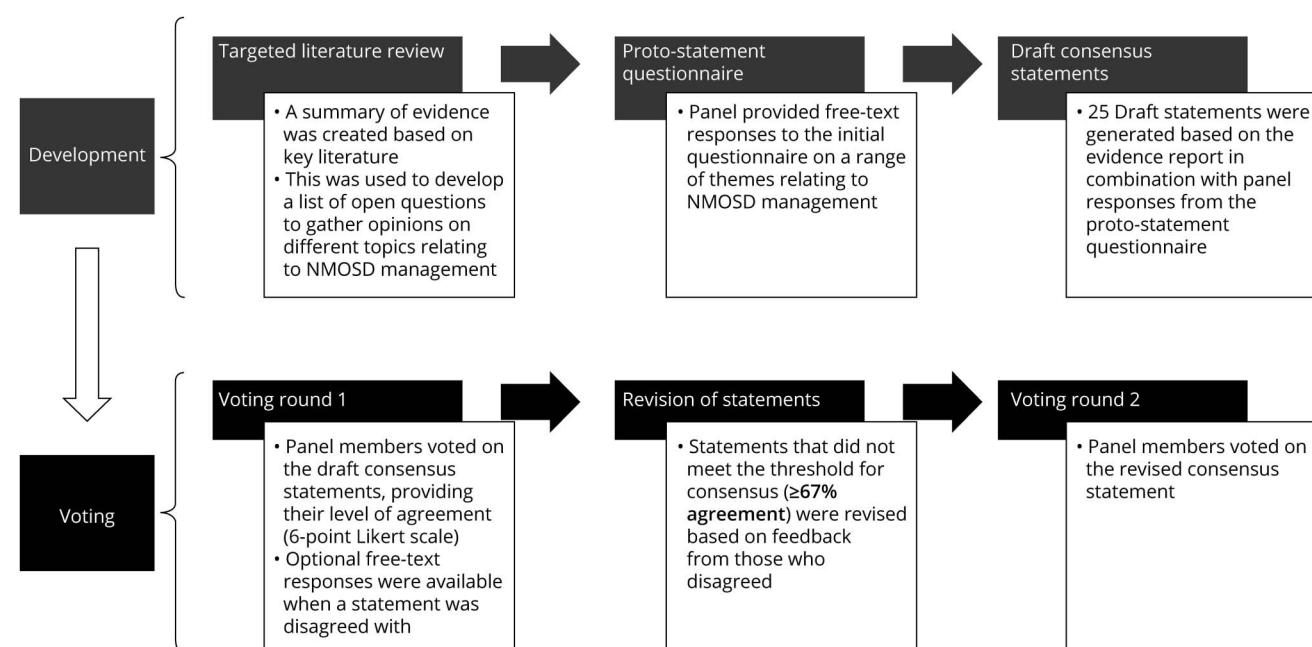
Development

Targeted literature review

• A summary of evidence was created based on key literature
• This was used to develop a list of open questions to gather opinions on different topics relating to NMOSD management

Proto-statement questionnaire

• Panel provided free-text responses to the initial questionnaire on a range of themes relating to NMOSD management

Draft consensus statements

• 25 Draft statements were generated based on the evidence report in combination with panel responses from the proto-statement questionnaire

Voting

Voting round 1

• Panel members voted on the draft consensus statements, providing their level of agreement (6-point Likert scale)
• Optional free-text responses were available when a statement was disagreed with

Revision of statements

• Statements that did not meet the threshold for consensus (**≥67% agreement**) were revised based on feedback from those who disagreed

Voting round 2

• Panel members voted on the revised consensus statement